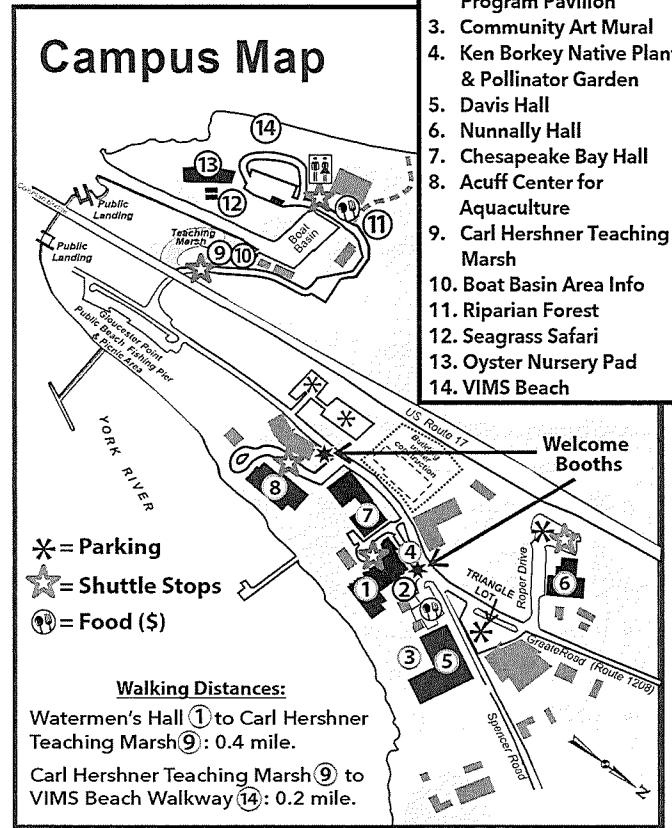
Campus Map

Program Pavilion
3. Community Art Mural
4. Ken Borkey Native Plant & Pollinator Garden
5. Davis Hall
6. Nunnally Hall
7. Chesapeake Bay Hall
8. Acuff Center for Aquaculture
9. Carl Hershner Teaching Marsh
10. Boat Basin Area Info
11. Riparian Forest
12. Seagrass Safari
13. Oyster Nursery Pad
14. VIMS Beach

14
13
12
11
Boat Basin
Teaching Marsh
9 10
Public Landing
Public Landing
Gloucester Point Public Beach Fishing Pier & Picnic Area
YORK RIVER
US Route 17
Building construction
Welcome Booths
8
7
4
1
2
3
5
6
TRIANGLE LOT
Roper Drive
Greate Road (Route 1208)
Spencer Road

= Parking
= Shuttle Stops
= Food ($)

Walking Distances:
Watermen's Hall 1 to Carl Hershner Teaching Marsh 9: 0.4 mile.

Carl Hershner Teaching Marsh 9 to VIMS Beach Walkway 14: 0.2 mile.